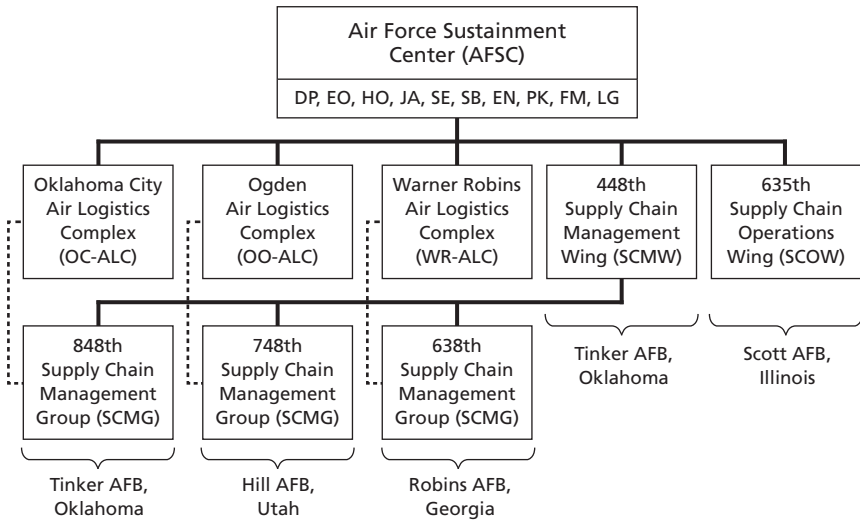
Air Force Sustainment Center (AFSC)

DP, EO, HO, JA, SE, SB, EN, PK, FM, LG

Oklahoma City Air Logistics Complex (OC-ALC)

Ogden Air Logistics Complex (OO-ALC)

Warner Robins Air Logistics Complex (WR-ALC)

448th Supply Chain Management Wing (SCMW)

635th Supply Chain Operations Wing (SCOW)

848th Supply Chain Management Group (SCMG)

748th Supply Chain Management Group (SCMG)

638th Supply Chain Management Group (SCMG)

Tinker AFB, Oklahoma

Scott AFB, Illinois

Tinker AFB, Oklahoma

Hill AFB, Utah

Robins AFB, Georgia